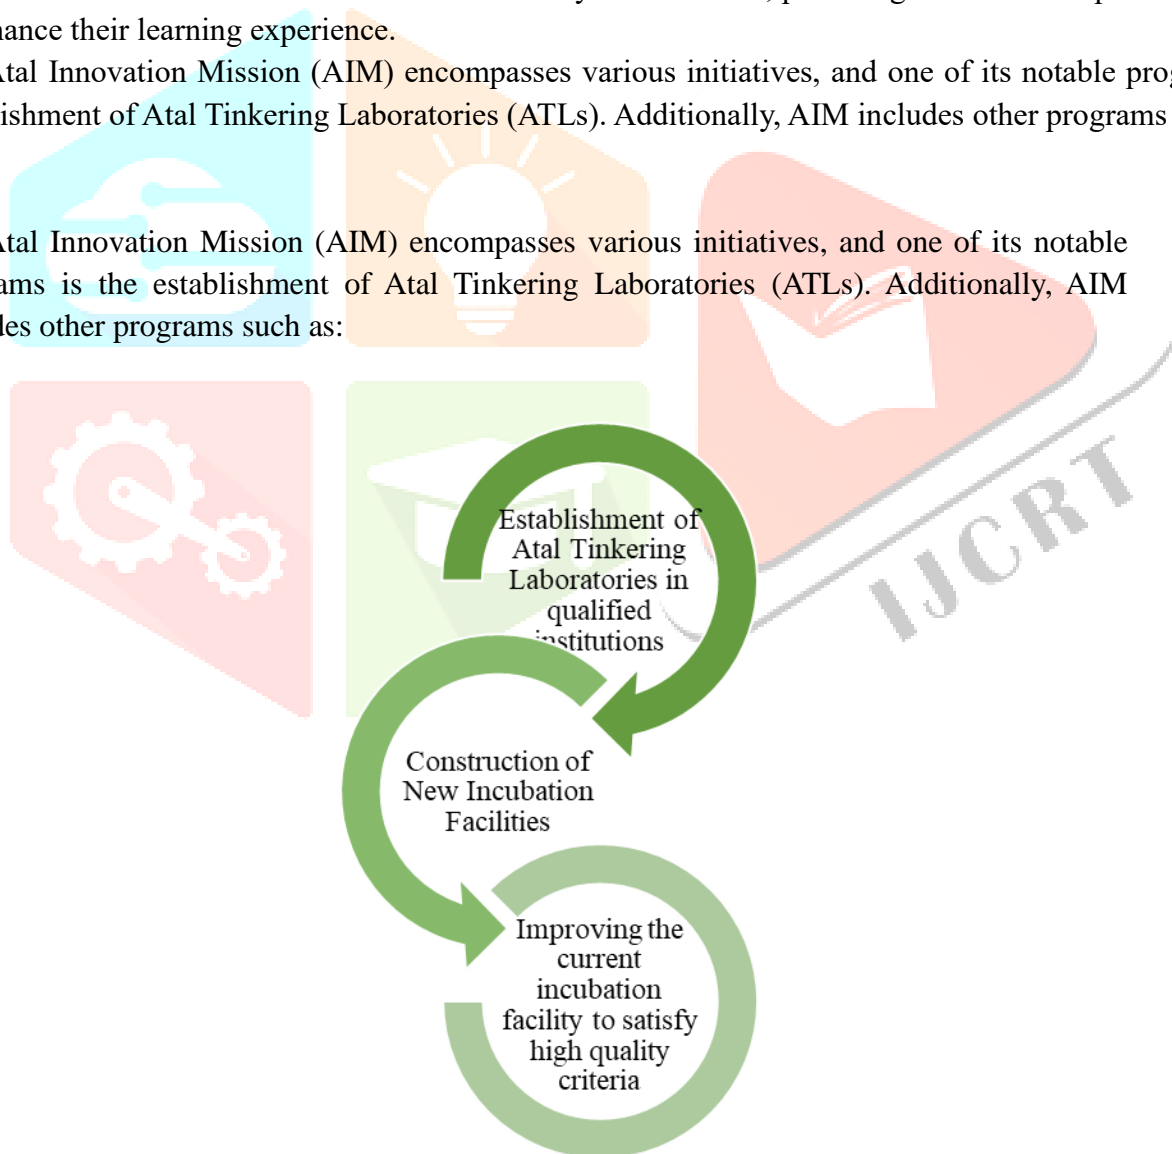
hance their learning experience.

Atal Innovation Mission (AIM) encompasses various initiatives, and one of its notable prog lishment of Atal Tinkering Laboratories (ATLs). Additionally, AIM includes other programs

Atal Innovation Mission (AIM) encompasses various initiatives, and one of its notable ams is the establishment of Atal Tinkering Laboratories (ATLs). Additionally, AIM des other programs such as:

Establishment of Atal Tinkering Laboratories in qualified institutions

Construction of New Incubation Facilities

Improving the current incubation facility to satisfy high quality criteria

IJCRT